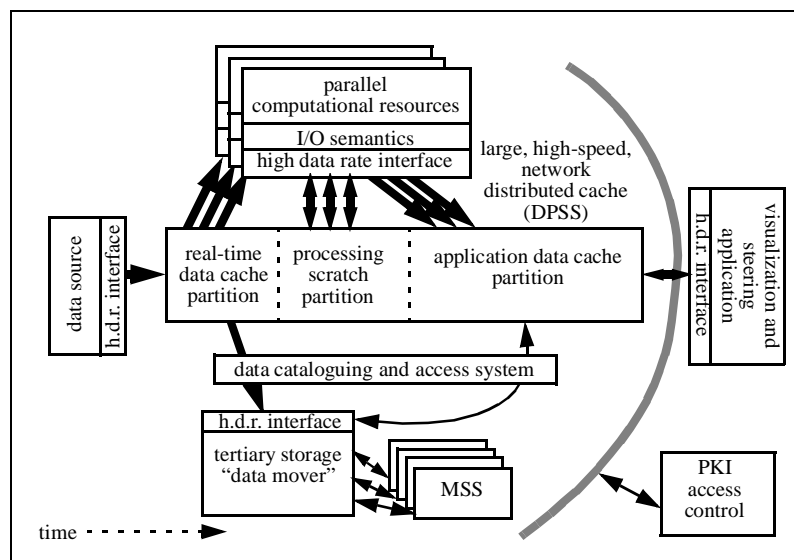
parallel computational resources

I/O semantics

high data rate interface

large, high-speed, network distributed cache (DPSS)

data source

h.d.r. interface

real-time data cache partition

processing scratch partition

application data cache partition

visualization and steering application

h.d.r. interface

data cataloguing and access system

h.d.r. interface

tertiary storage "data mover"

MSS

PKI access control

time